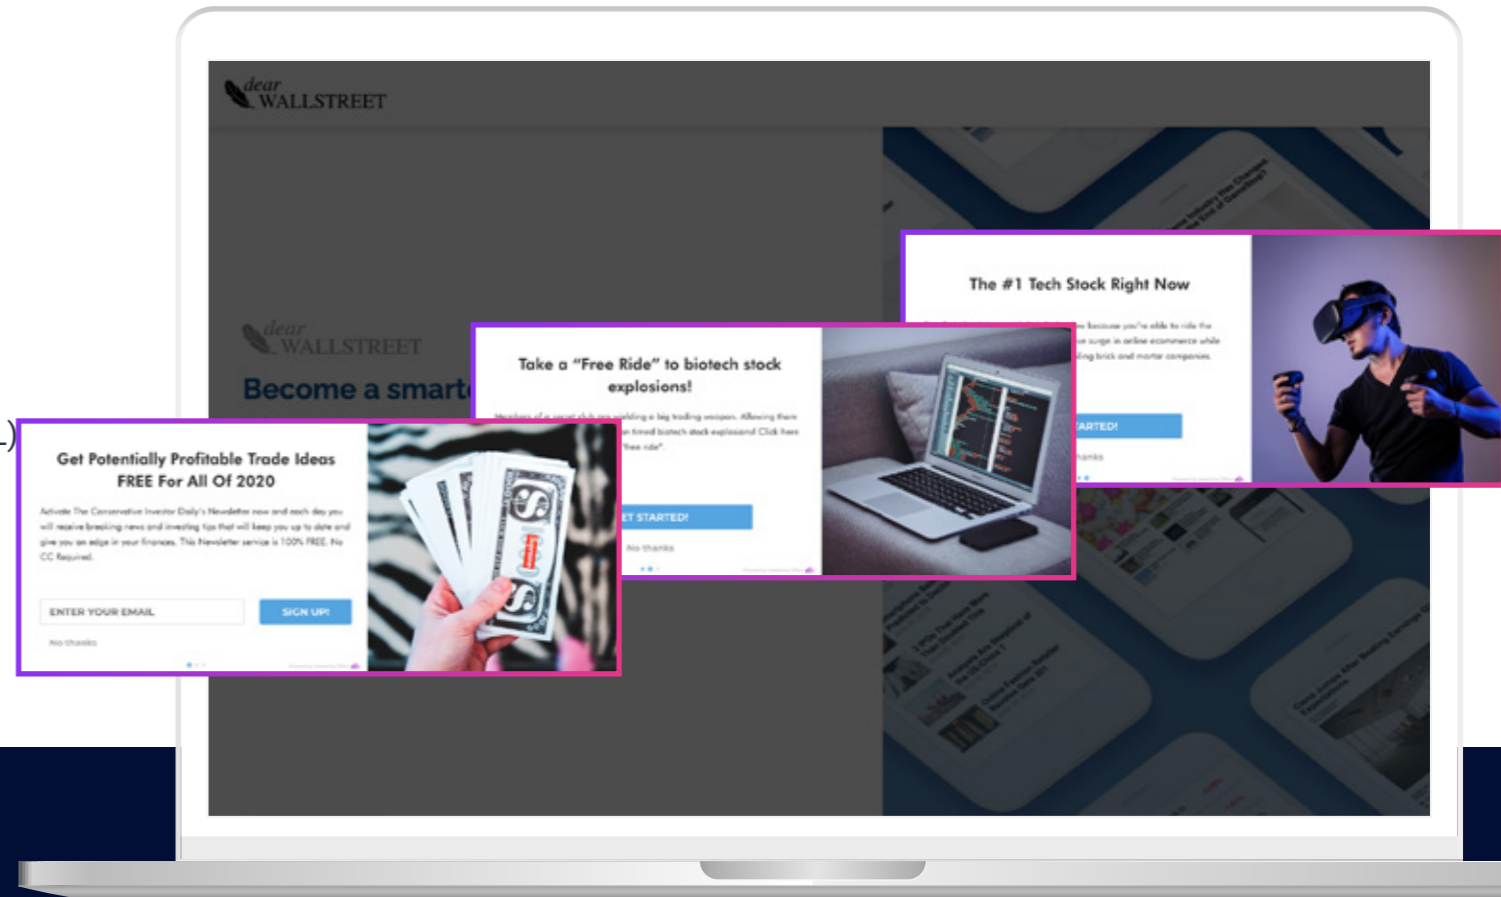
dear WALLSTREET

dear WALLSTREET

Become a smart

The #1 Tech Stock Right Now

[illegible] because you're able to ride the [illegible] surge in online ecommerce while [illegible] brick and mortar companies.

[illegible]ARTED!

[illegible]hanks

Take a "Free Ride" to biotech stock explosions!

Members of a secret club are wielding a big trading weapon. Allowing them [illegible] timed biotech stock explosions! Click here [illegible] "free ride".

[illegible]T STARTED!

No thanks

Get Potentially Profitable Trade Ideas FREE For All Of 2020

Activate The Conservative Investor Daily's Newsletter now and each day you will receive breaking news and investing tips that will keep you up to date and give you an edge in your finances. This Newsletter service is 100% FREE. No CC Required.

ENTER YOUR EMAIL

SIGN UP!

No thanks